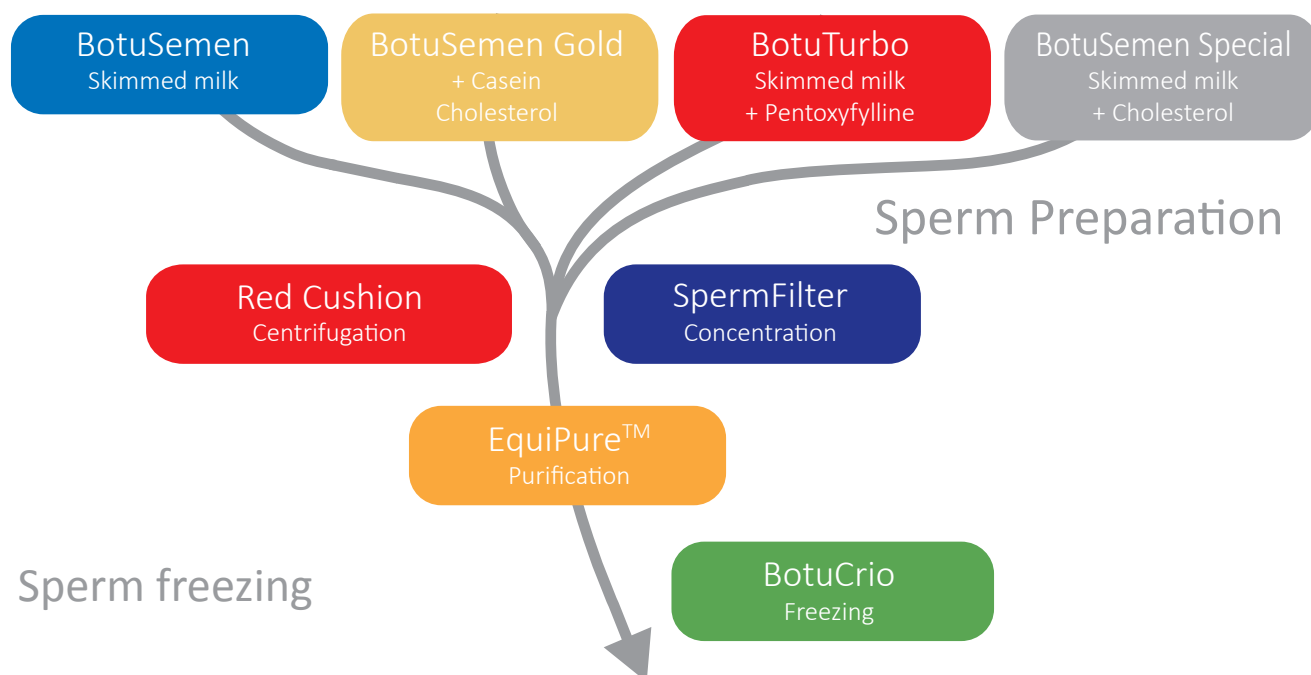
BotuSemen
Skimmed milk

BotuSemen Gold
+ Casein
Cholesterol

BotuTurbo
Skimmed milk
+ Pentoxyfylline

BotuSemen Special
Skimmed milk
+ Cholesterol

Sperm Preparation

Red Cushion
Centrifugation

SpermFilter
Concentration

EquiPure$^{TM}$
Purification

Sperm freezing

BotuCrio
Freezing